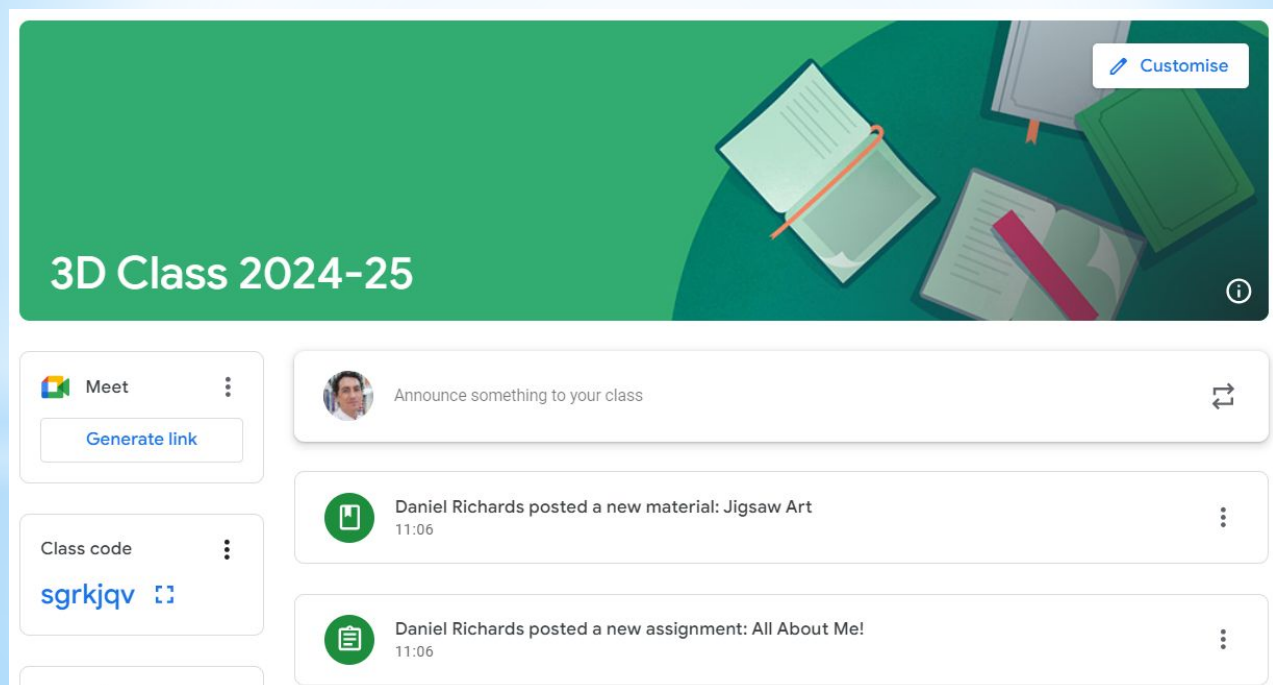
Customise

3D Class 2024-25

Meet

Generate link

Class code

sgrkjqv

Announce something to your class

Daniel Richards posted a new material: Jigsaw Art
11:06

Daniel Richards posted a new assignment: All About Me!
11:06